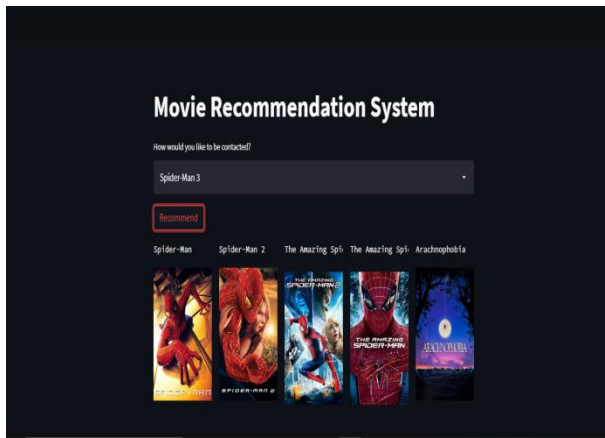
Movie Recommendation System

How would you like to be contacted?

Spider-Man 3

Recommend

Spider-Man

Spider-Man 2

The Amazing Spi

The Amazing Spi

Arachnophobia

SPIDER-MAN

SPIDER-MAN 2

THE AMAZING SPIDER-MAN 2

THE AMAZING SPIDER-MAN

ARACHNOPHOBIA